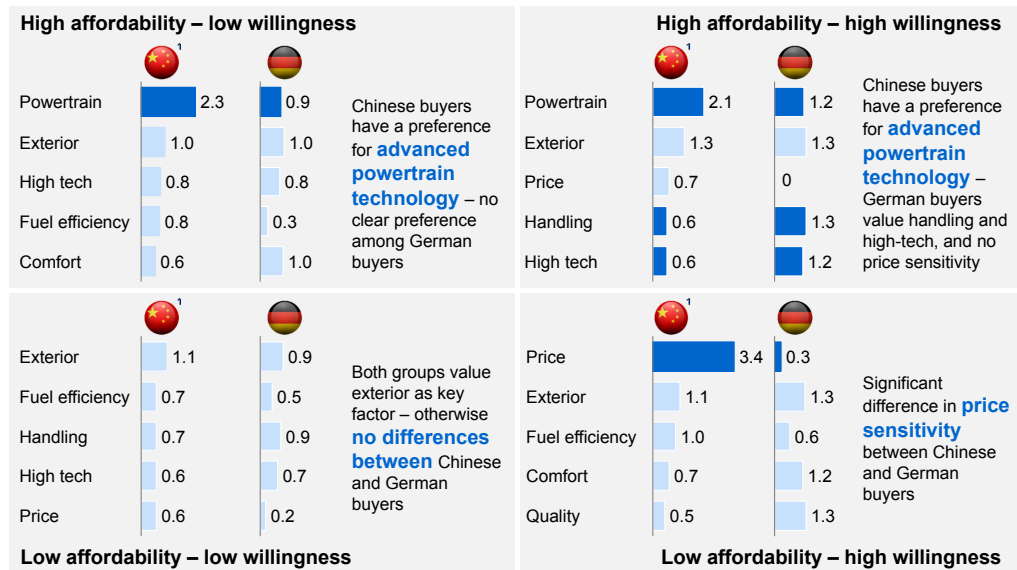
High affordability – low willingness

1

| | | |
|---|---|---|
| Powertrain | 2.3 | 0.9 |
| Exterior | 1.0 | 1.0 |
| High tech | 0.8 | 0.8 |
| Fuel efficiency | 0.8 | 0.3 |
| Comfort | 0.6 | 1.0 |

Chinese buyers have a preference for advanced powertrain technology – no clear preference among German buyers

High affordability – high willingness

1

| | | |
|---|---|---|
| Powertrain | 2.1 | 1.2 |
| Exterior | 1.3 | 1.3 |
| Price | 0.7 | 0 |
| Handling | 0.6 | 1.3 |
| High tech | 0.6 | 1.2 |

Chinese buyers have a preference for advanced powertrain technology – German buyers value handling and high-tech, and no price sensitivity

1

| | | |
|---|---|---|
| Exterior | 1.1 | 0.9 |
| Fuel efficiency | 0.7 | 0.5 |
| Handling | 0.7 | 0.9 |
| High tech | 0.6 | 0.7 |
| Price | 0.6 | 0.2 |

Both groups value exterior as key factor – otherwise no differences between Chinese and German buyers

Low affordability – low willingness

1

| | | |
|---|---|---|
| Price | 3.4 | 0.3 |
| Exterior | 1.1 | 1.3 |
| Fuel efficiency | 1.0 | 0.6 |
| Comfort | 0.7 | 1.2 |
| Quality | 0.5 | 1.3 |

Significant difference in price sensitivity between Chinese and German buyers

Low affordability – high willingness